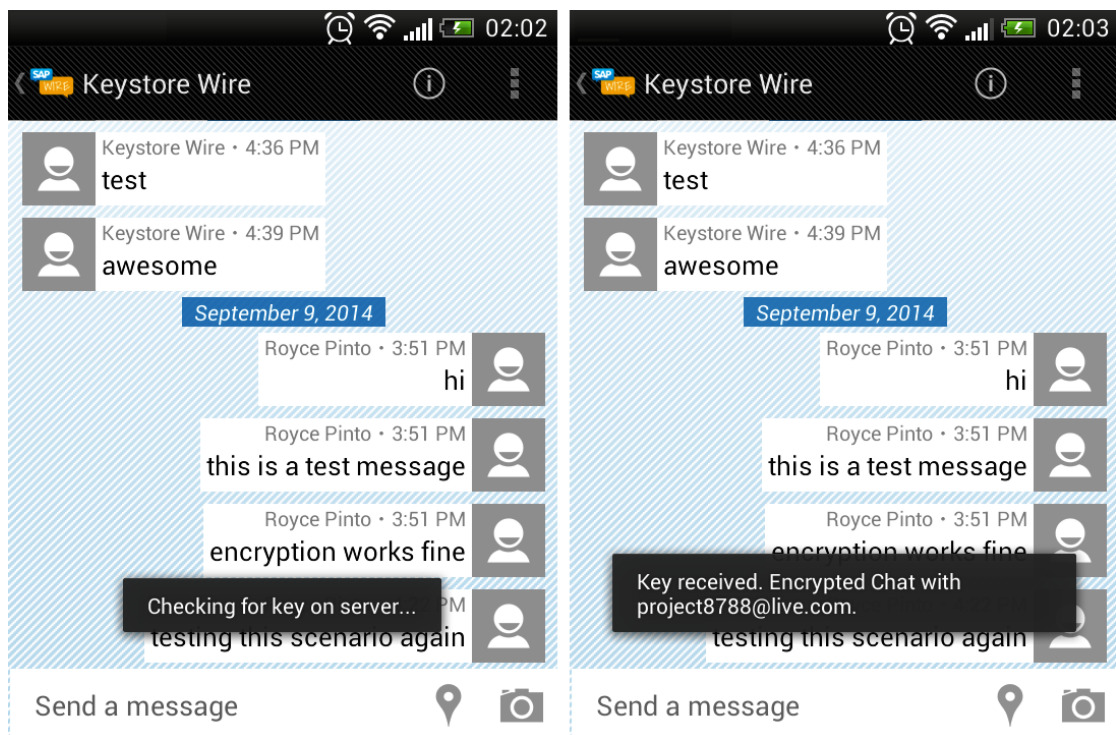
02:02

SAP WIRE Keystore Wire

Keystore Wire • 4:36 PM
test

Keystore Wire • 4:39 PM
awesome

September 9, 2014

Royce Pinto • 3:51 PM
hi

Royce Pinto • 3:51 PM
this is a test message

Royce Pinto • 3:51 PM
encryption works fine

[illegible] PM
testing this scenario again

Checking for key on server...

Send a message

02:03

SAP WIRE Keystore Wire

Keystore Wire • 4:36 PM
test

Keystore Wire • 4:39 PM
awesome

September 9, 2014

Royce Pinto • 3:51 PM
hi

Royce Pinto • 3:51 PM
this is a test message

Royce Pinto • 3:51 PM
encryption works fine

testing this scenario again

Key received. Encrypted Chat with project8788@live.com.

Send a message